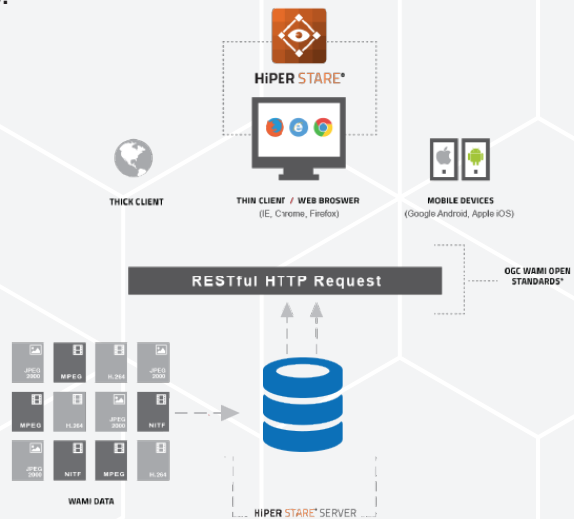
HiPER STARE®

THICK CLIENT

THIN CLIENT / WEB BROSWER
(IE, Chrome, Firefox)

MOBILE DEVICES
(Google Android, Apple iOS)

RESTful HTTP Request

OGC WAMI OPEN STANDARDS*

JPEG 2000
MPEG
H.264
JPEG 2000
MPEG
H.264
JPEG 2000
NITF
JPEG 2000
NITF
MPEG
H.264

WAMI DATA

HiPER STARE® SERVER